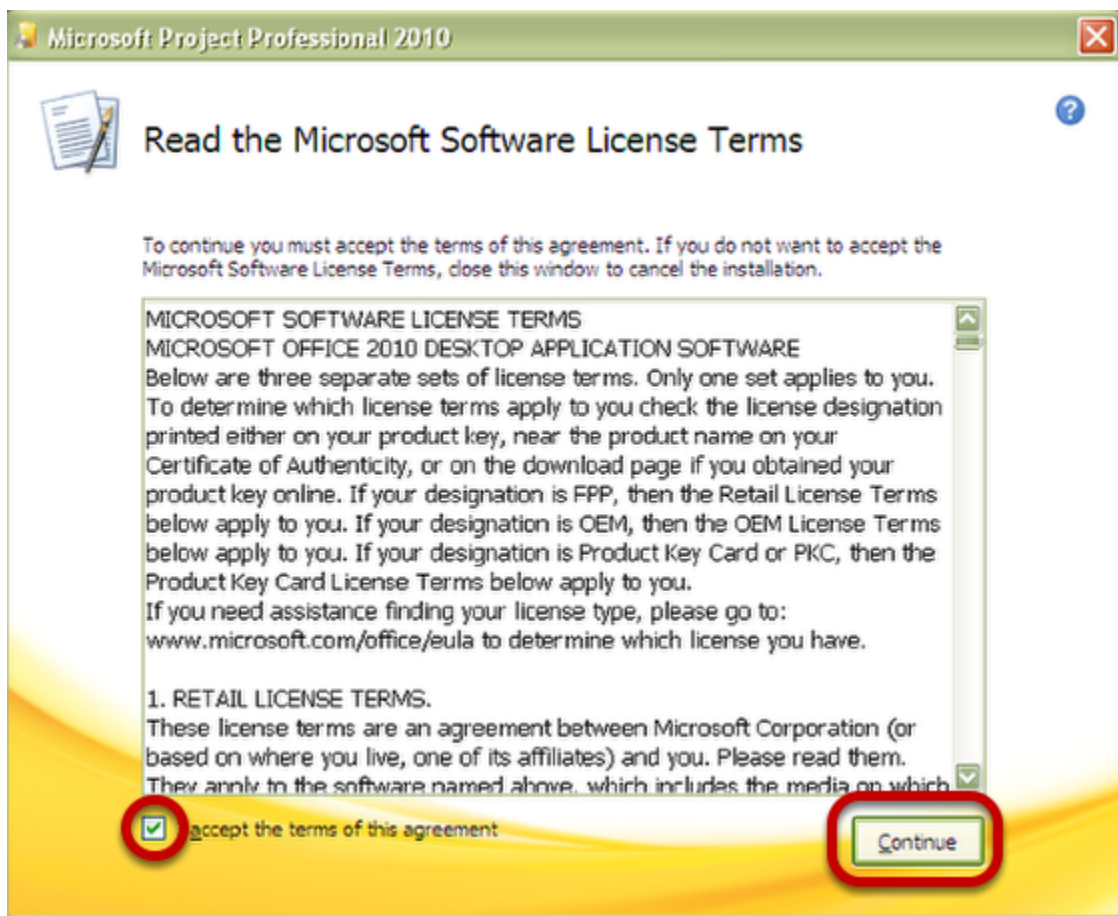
Microsoft Project Professional 2010

Read the Microsoft Software License Terms

To continue you must accept the terms of this agreement. If you do not want to accept the Microsoft Software License Terms, close this window to cancel the installation.

MICROSOFT SOFTWARE LICENSE TERMS
MICROSOFT OFFICE 2010 DESKTOP APPLICATION SOFTWARE
Below are three separate sets of license terms. Only one set applies to you. To determine which license terms apply to you check the license designation printed either on your product key, near the product name on your Certificate of Authenticity, or on the download page if you obtained your product key online. If your designation is FPP, then the Retail License Terms below apply to you. If your designation is OEM, then the OEM License Terms below apply to you. If your designation is Product Key Card or PKC, then the Product Key Card License Terms below apply to you.
If you need assistance finding your license type, please go to: www.microsoft.com/office/eula to determine which license you have.

1. RETAIL LICENSE TERMS.
These license terms are an agreement between Microsoft Corporation (or based on where you live, one of its affiliates) and you. Please read them. They apply to the software named above, which includes the media on which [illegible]

I accept the terms of this agreement

Continue